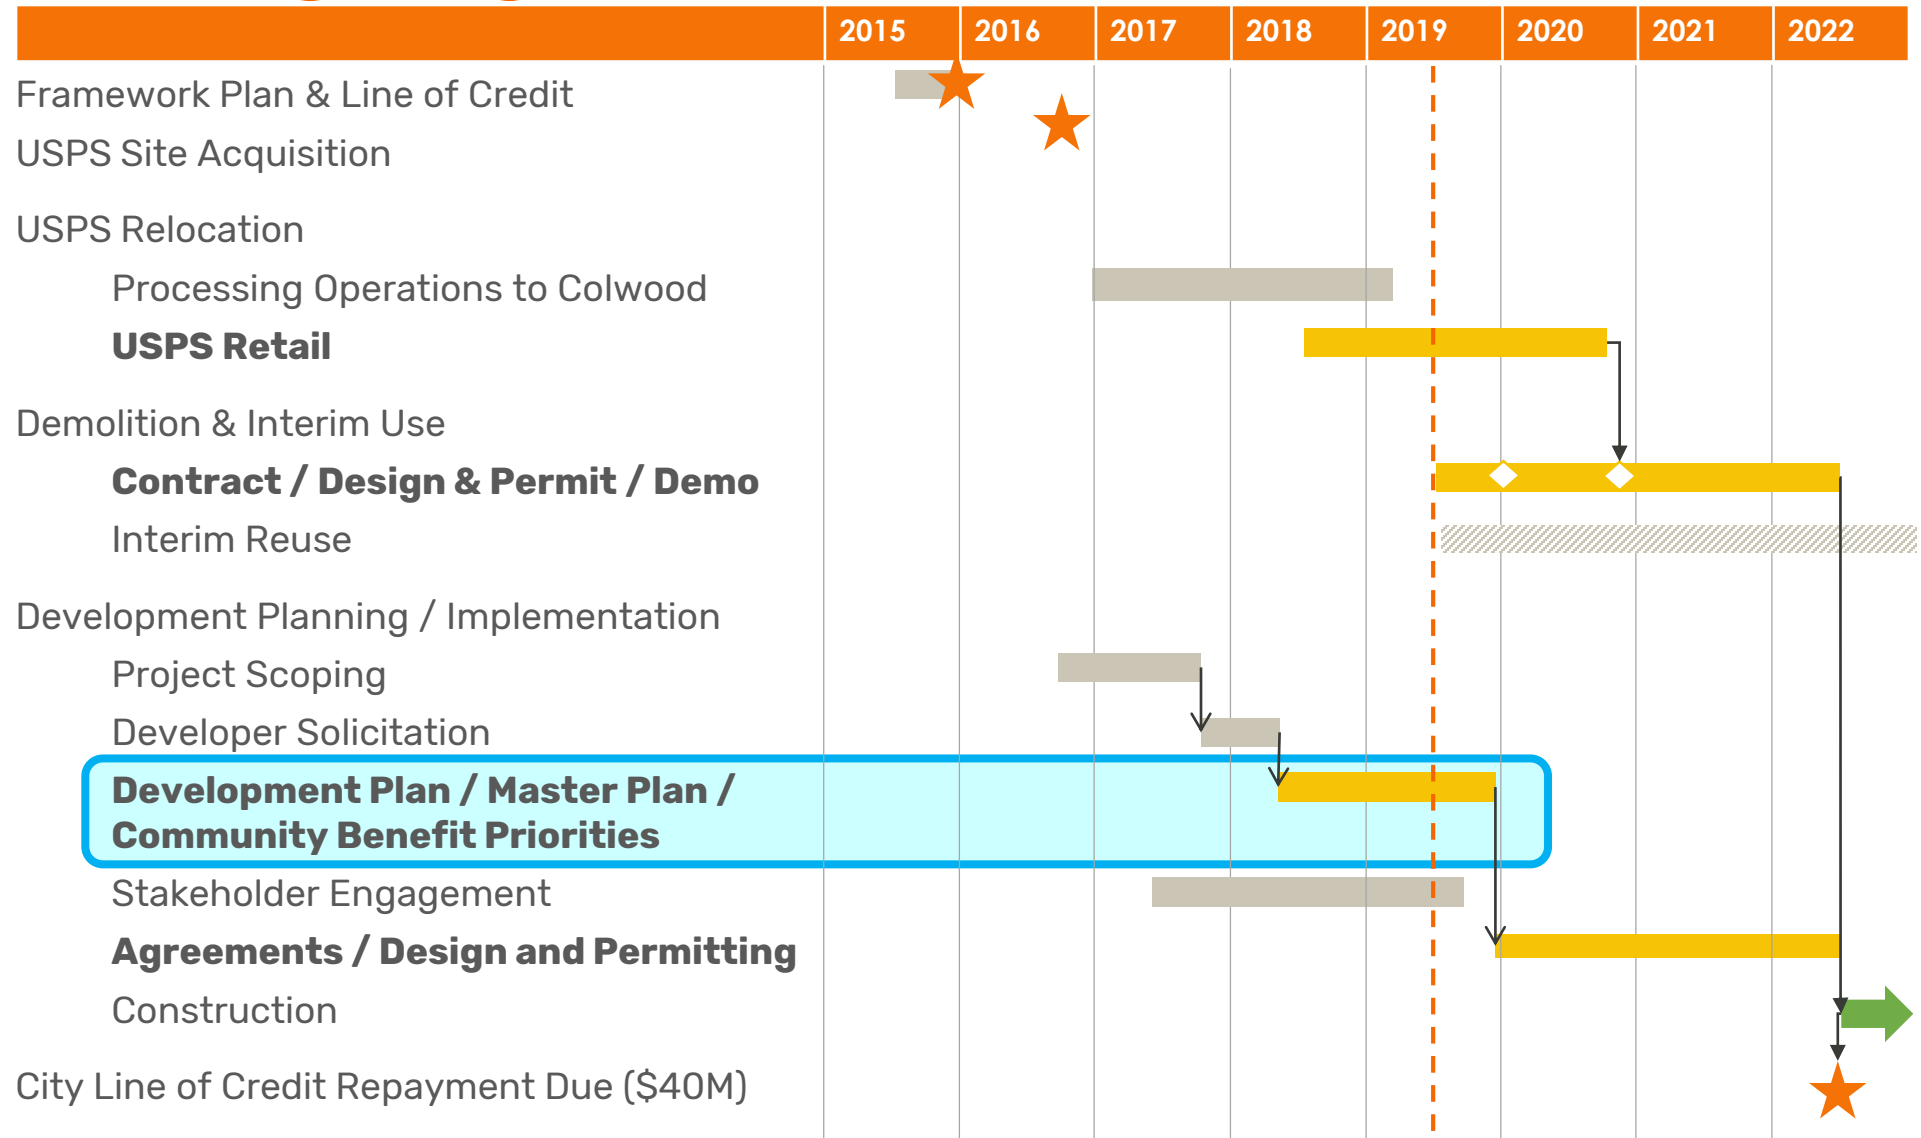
| | 2015 | 2016 | 2017 | 2018 | 2019 | 2020 | 2021 | 2022 |
|---|---|---|---|---|---|---|---|---|

Framework Plan & Line of Credit

USPS Site Acquisition

USPS Relocation

Processing Operations to Colwood

**USPS Retail**

Demolition & Interim Use

**Contract / Design & Permit / Demo**

Interim Reuse

Development Planning / Implementation

Project Scoping

Developer Solicitation

**Development Plan / Master Plan / Community Benefit Priorities**

Stakeholder Engagement

**Agreements / Design and Permitting**

Construction

City Line of Credit Repayment Due ($40M)